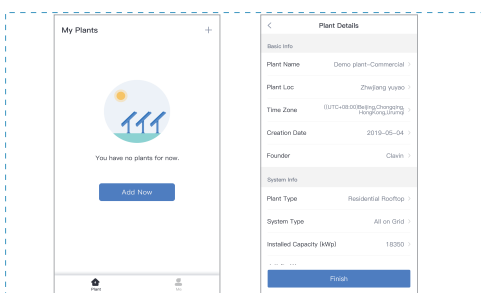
My Plants
+

You have no plants for now.

Add Now

Plant
Me

<
Plant Details

Basic Info

Plant Name
Demo plant-Commercial >

Plant Loc
Zhejiang yuyao >

Time Zone
(UTC+08:00)Beijing,Chongqing,Hongkong,Urumqi >

Creation Date
2019-05-04 >

Founder
Clavin >

System Info

Plant Type
Residential Rooftop >

System Type
All on Grid >

Installed Capacity (kWp)
18350 >

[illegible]

Finish